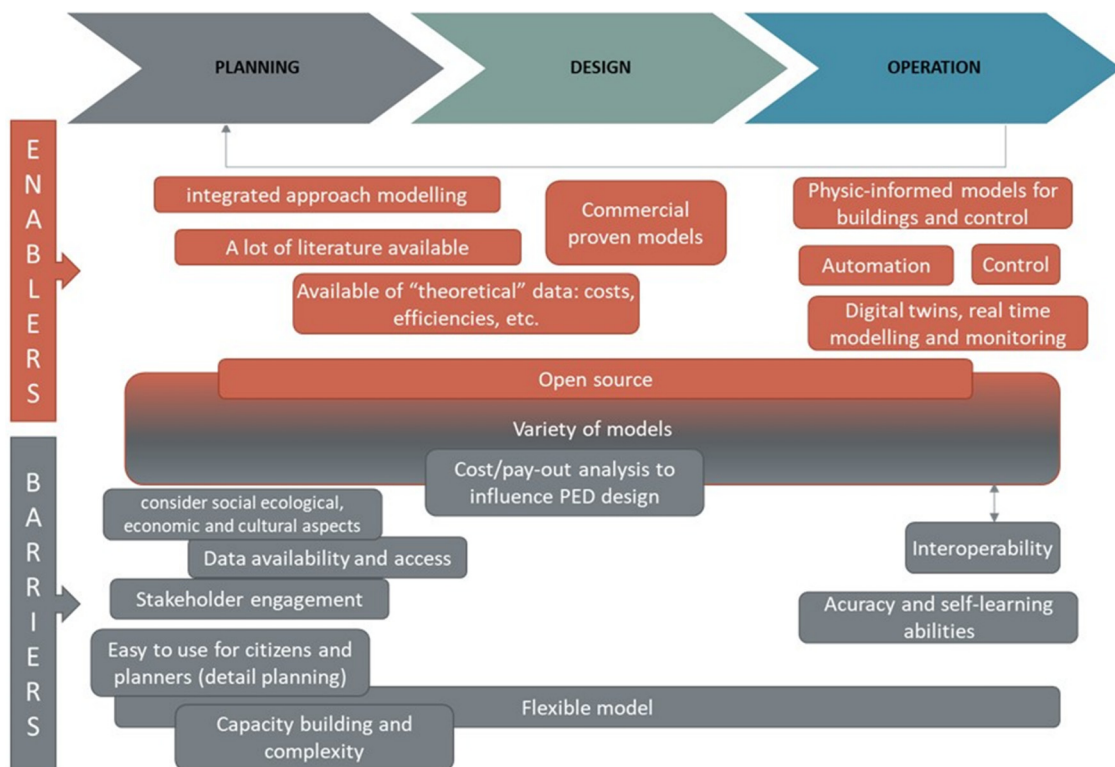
PLANNING

DESIGN

OPERATION

ENABLERS

integrated approach modelling

A lot of literature available

Available of “theoretical” data: costs, efficiencies, etc.

Commercial proven models

Physic-informed models for buildings and control

Automation

Control

Digital twins, real time modelling and monitoring

Open source

Variety of models

Cost/pay-out analysis to influence PED design

BARRIERS

consider social ecological, economic and cultural aspects

Data availability and access

Stakeholder engagement

Easy to use for citizens and planners (detail planning)

Flexible model

Capacity building and complexity

Interoperability

Acuracy and self-learning abilities